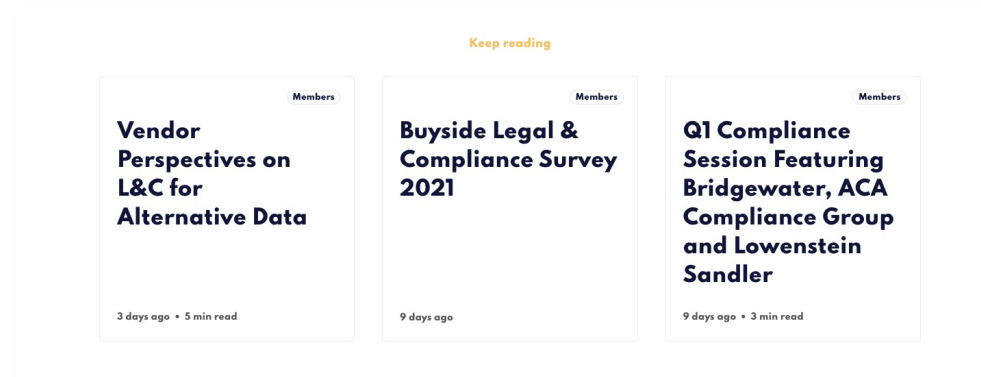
Keep reading

Members

Vendor Perspectives on L&C for Alternative Data

3 days ago • 5 min read

Members

Buyside Legal & Compliance Survey 2021

9 days ago

Members

Q1 Compliance Session Featuring Bridgewater, ACA Compliance Group and Lowenstein Sandler

9 days ago • 3 min read